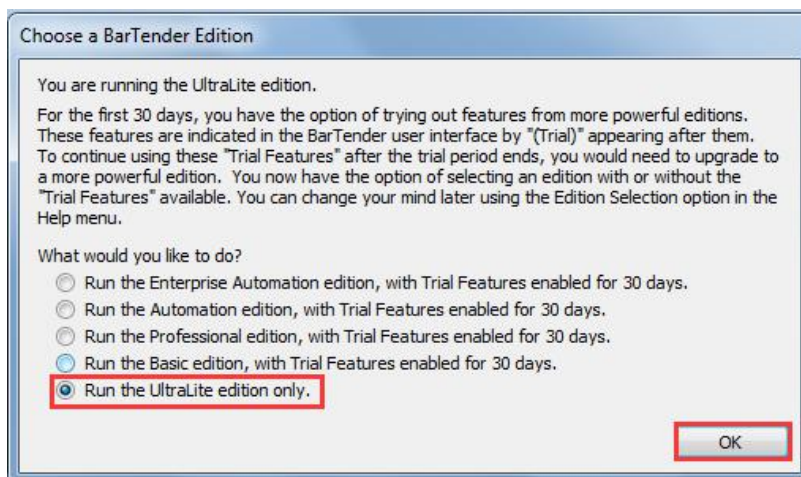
Choose a BarTender Edition

You are running the UltraLite edition.

For the first 30 days, you have the option of trying out features from more powerful editions. These features are indicated in the BarTender user interface by "(Trial)" appearing after them. To continue using these "Trial Features" after the trial period ends, you would need to upgrade to a more powerful edition. You now have the option of selecting an edition with or without the "Trial Features" available. You can change your mind later using the Edition Selection option in the Help menu.

What would you like to do?

Run the Enterprise Automation edition, with Trial Features enabled for 30 days.

Run the Automation edition, with Trial Features enabled for 30 days.

Run the Professional edition, with Trial Features enabled for 30 days.

Run the Basic edition, with Trial Features enabled for 30 days.

Run the UltraLite edition only.

OK